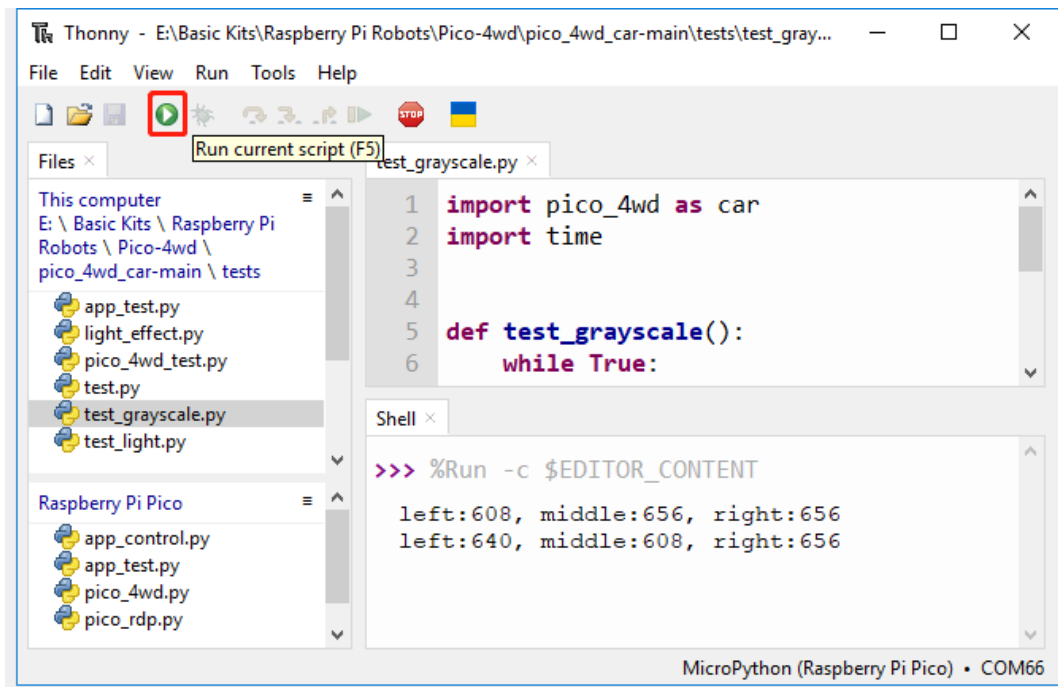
Thonny - E:\Basic Kits\Raspberry Pi Robots\Pico-4wd\pico_4wd_car-main\tests\test_gray...

File Edit View Run Tools Help

STOP

Run current script (F5)

Files ×

This computer
E: \ Basic Kits \ Raspberry Pi Robots \ Pico-4wd \ pico_4wd_car-main \ tests

app_test.py
light_effect.py
pico_4wd_test.py
test.py
test_grayscale.py
test_light.py

Raspberry Pi Pico

app_control.py
app_test.py
pico_4wd.py
pico_rdp.py

test_grayscale.py ×

1 import pico_4wd as car
2 import time
3
4
5 def test_grayscale():
6     while True:

Shell ×

>>> %Run -c $EDITOR_CONTENT

left:608, middle:656, right:656
left:640, middle:608, right:656

MicroPython (Raspberry Pi Pico) • COM66